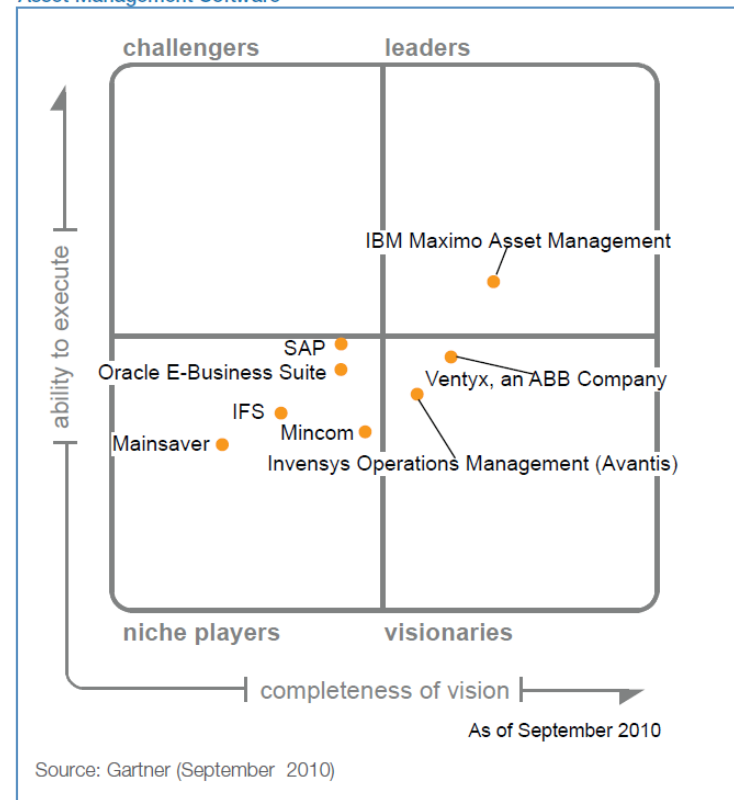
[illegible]

challengers

leaders

ability to execute

IBM Maximo Asset Management

SAP

Oracle E-Business Suite

Ventyx, an ABB Company

IFS

Mincom

Mainsaver

Invensys Operations Management (Avantis)

niche players

visionaries

completeness of vision

As of September 2010

Source: Gartner (September 2010)